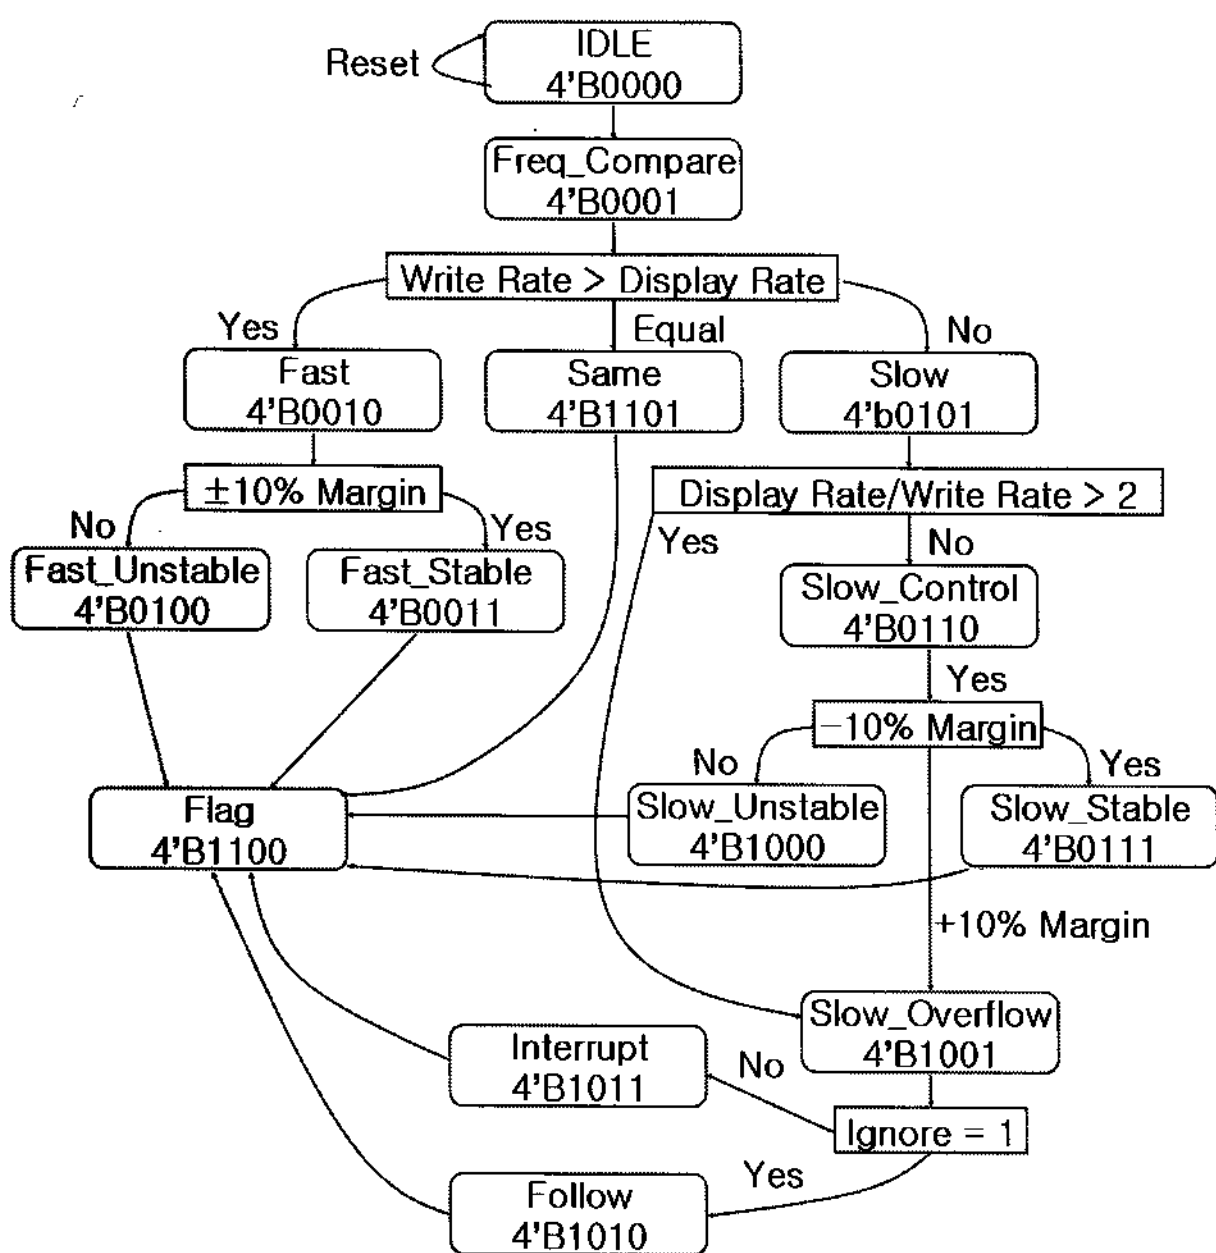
Reset
IDLE
4'B0000

Freq_Compare
4'B0001

Write Rate > Display Rate

Yes
Equal
No

Fast
4'B0010

Same
4'B1101

Slow
4'b0101

$\pm$10% Margin

Display Rate/Write Rate > 2

No
Yes
Yes
No

Fast_Unstable
4'B0100

Fast_Stable
4'B0011

Slow_Control
4'B0110

Yes

$-$10% Margin

No
Yes

Flag
4'B1100

Slow_Unstable
4'B1000

Slow_Stable
4'B0111

+10% Margin

Slow_Overflow
4'B1001

Interrupt
4'B1011

No

Ignore = 1

Yes

Follow
4'B1010